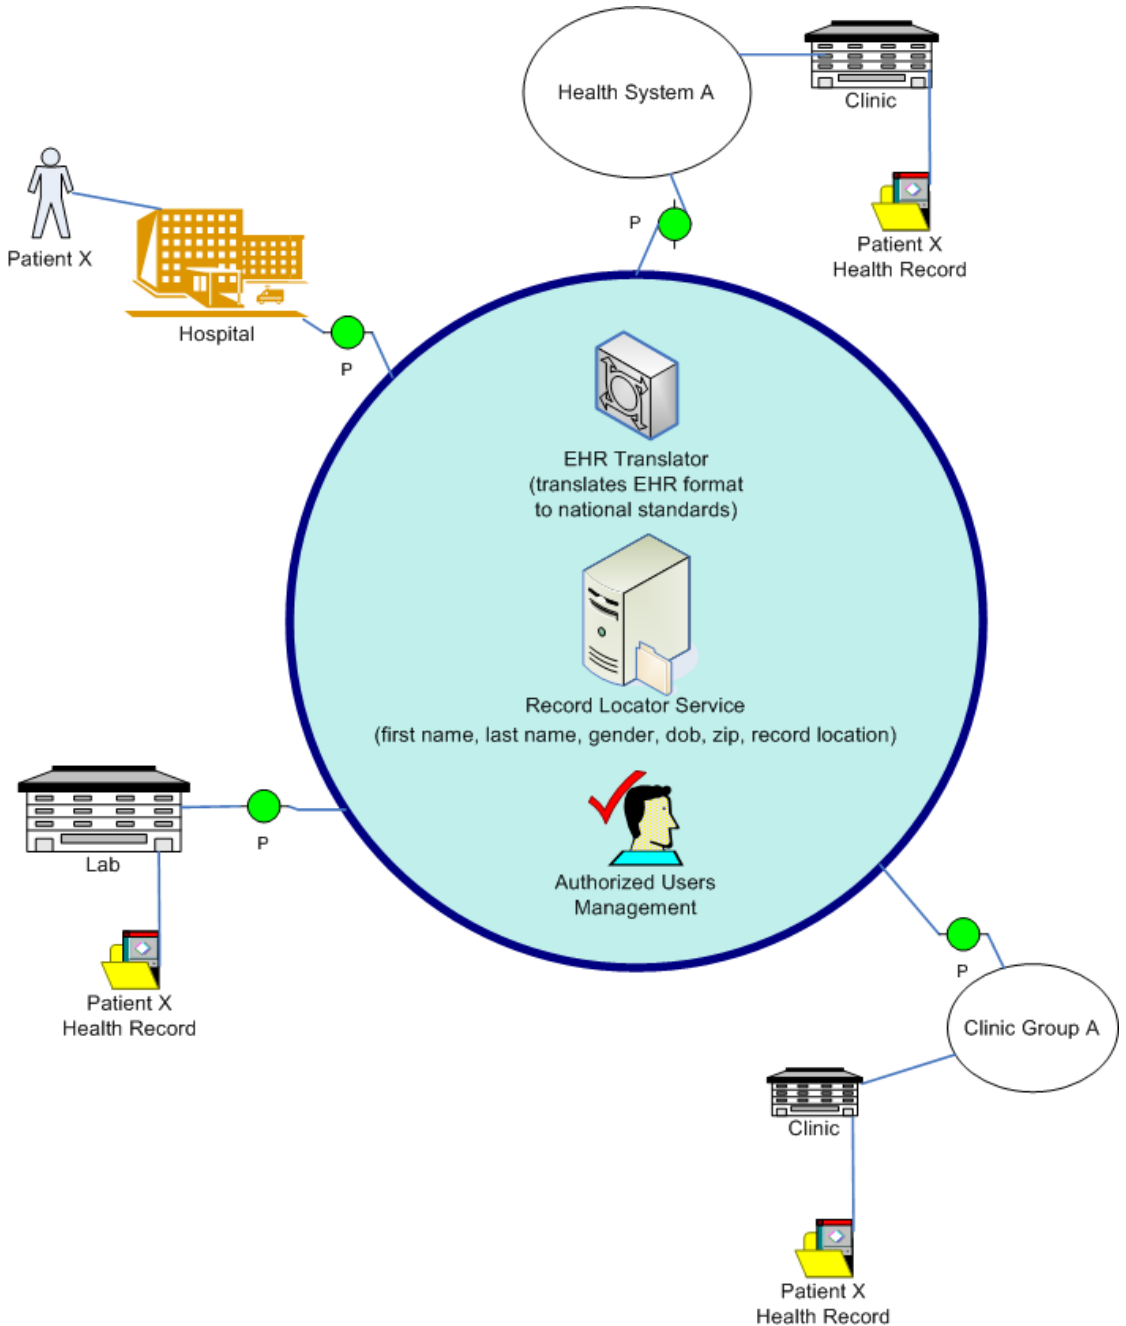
Health System A

Clinic

Patient X
Health Record

P

Patient X

Hospital

P

EHR Translator
(translates EHR format to national standards)

Record Locator Service
(first name, last name, gender, dob, zip, record location)

Authorized Users
Management

Lab

P

Patient X
Health Record

P

Clinic Group A

Clinic

Patient X
Health Record